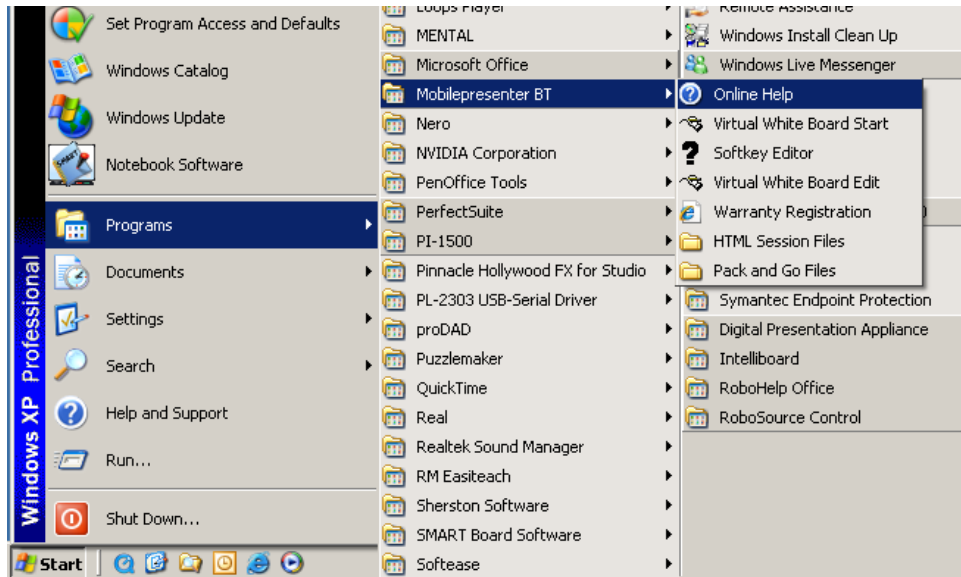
Windows XP Professional

Set Program Access and Defaults
Windows Catalog
Windows Update
Notebook Software
Programs
Documents
Settings
Search
Help and Support
Run...
Shut Down...

Start

Loops Player
MENTAL
Microsoft Office
Mobilepresenter BT
Nero
NVIDIA Corporation
PenOffice Tools
PerfectSuite
PI-1500
Pinnacle Hollywood FX for Studio
PL-2303 USB-Serial Driver
proDAD
Puzzlemaker
QuickTime
Real
Realtek Sound Manager
RM Easiteach
Sherston Software
SMART Board Software
Softease

Remote Assistance
Windows Install Clean Up
Windows Live Messenger
Online Help
Virtual White Board Start
Softkey Editor
Virtual White Board Edit
Warranty Registration
HTML Session Files
Pack and Go Files
Symantec Endpoint Protection
Digital Presentation Appliance
Intelliboard
RoboHelp Office
RoboSource Control